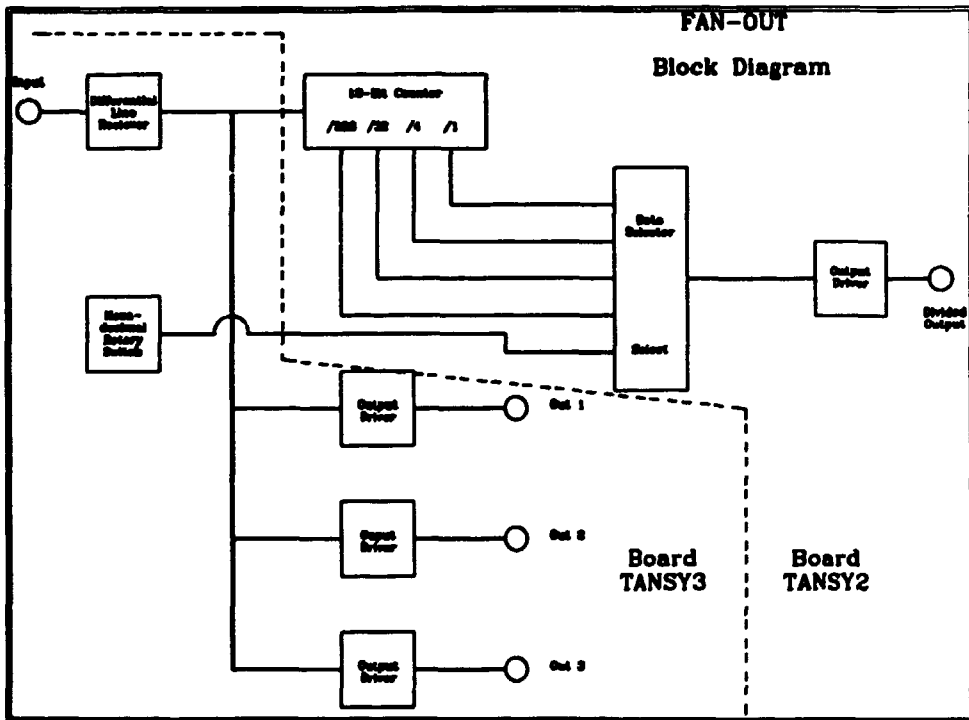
FAN-OUT

Block Diagram

Input

Differential Line Receiver

16-Bit Counter

/256 /32 /4 /1

Data Selector

Select

Output Driver

Divided Output

Hexa-decimal Rotary Switch

Output Driver

Out 1

Output Driver

Out 2

Output Driver

Out 3

Board TANSY3

Board TANSY2